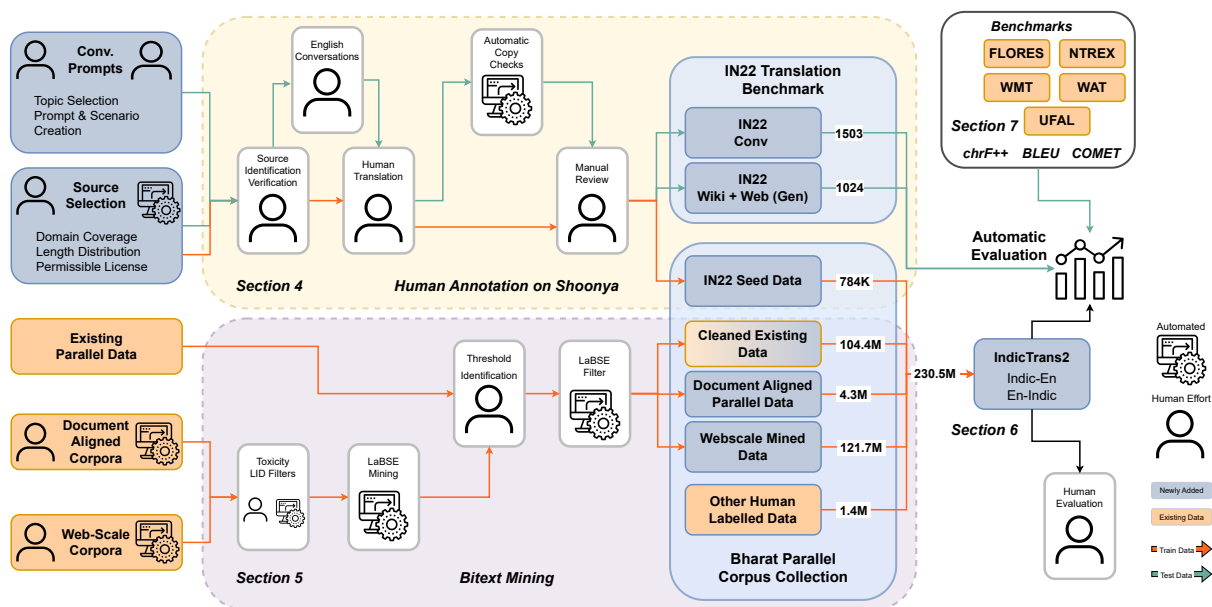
Conv. Prompts

Topic Selection
Prompt & Scenario Creation

Source Selection

Domain Coverage
Length Distribution
Permissible License

English Conversations

Source Identification Verification

Human Translation

Automatic Copy Checks

Manual Review

IN22 Translation Benchmark

IN22 Conv

1503

IN22 Wiki + Web (Gen)

1024

Benchmarks

FLORES

NTREX

WMT

WAT

Section 7

UFAL

chrF++

BLEU

COMET

Automatic Evaluation

Section 4

Human Annotation on Shoonya

IN22 Seed Data

784K

Existing Parallel Data

Threshold Identification

LaBSE Filter

Cleaned Existing Data

104.4M

230.5M

IndicTrans2

Indic-En
En-Indic

Document Aligned Corpora

Document Aligned Parallel Data

4.3M

Section 6

Toxicity LID Filters

LaBSE Mining

Webscale Mined Data

121.7M

Human Evaluation

Web-Scale Corpora

Other Human Labelled Data

1.4M

Section 5

Bitext Mining

Bharat Parallel Corpus Collection

Automated

Human Effort

Newly Added

Existing Data

Train Data

Test Data